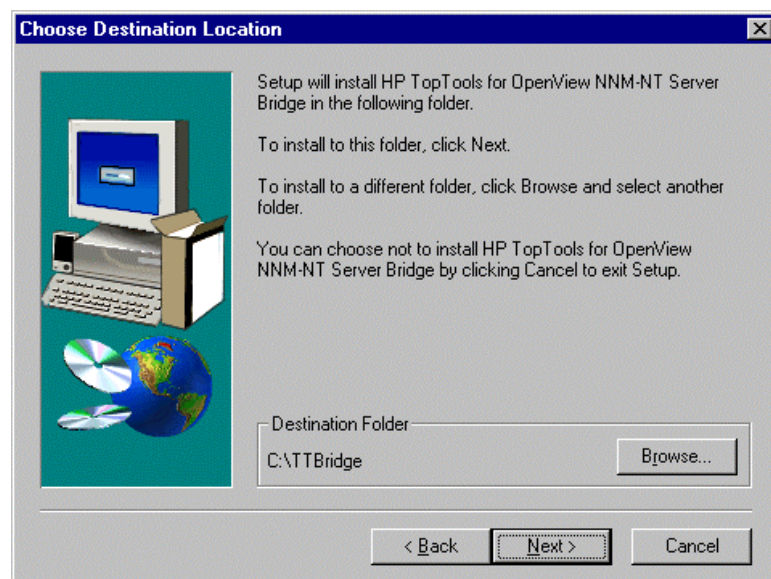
Choose Destination Location

Setup will install HP TopTools for OpenView NNM-NT Server Bridge in the following folder.

To install to this folder, click Next.

To install to a different folder, click Browse and select another folder.

You can choose not to install HP TopTools for OpenView NNM-NT Server Bridge by clicking Cancel to exit Setup.

Destination Folder

C:\TTBridge

Browse...

< Back

Next >

Cancel